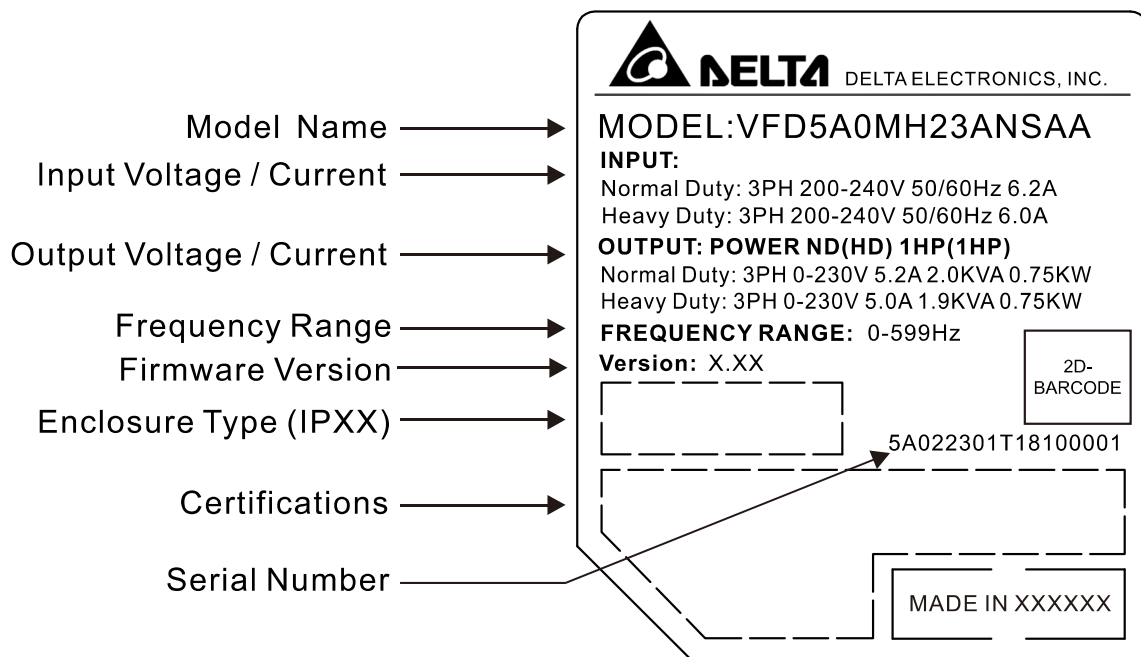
Model Name
Input Voltage / Current
Output Voltage / Current
Frequency Range
Firmware Version
Enclosure Type (IPXX)
Certifications
Serial Number

DELTA DELTA ELECTRONICS, INC.

MODEL:VFD5A0MH23ANSAA

INPUT:
Normal Duty: 3PH 200-240V 50/60Hz 6.2A
Heavy Duty: 3PH 200-240V 50/60Hz 6.0A

OUTPUT: POWER ND(HD) 1HP(1HP)
Normal Duty: 3PH 0-230V 5.2A 2.0KVA 0.75KW
Heavy Duty: 3PH 0-230V 5.0A 1.9KVA 0.75KW

FREQUENCY RANGE: 0-599Hz

Version: X.XX

2D-BARCODE

5A022301T18100001

MADE IN XXXXXX